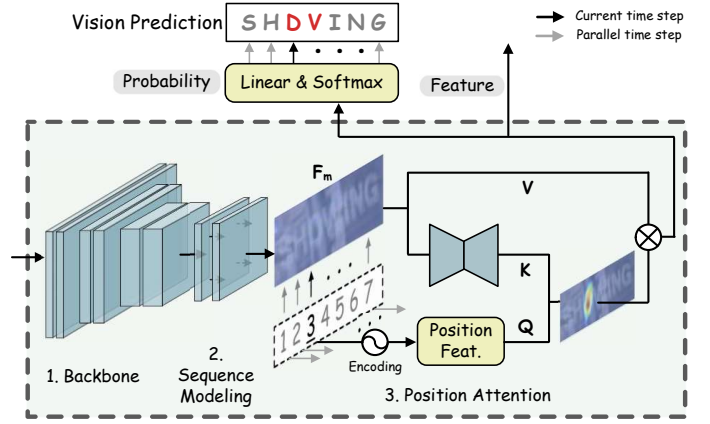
Vision Prediction S H D V I N G

Current time step
Parallel time step

Probability
Linear & Softmax
Feature

$F_m$
V
K
Q

1 2 3 4 5 6 7 . . .

Position Feat.
Encoding

1. Backbone
2. Sequence Modeling
3. Position Attention